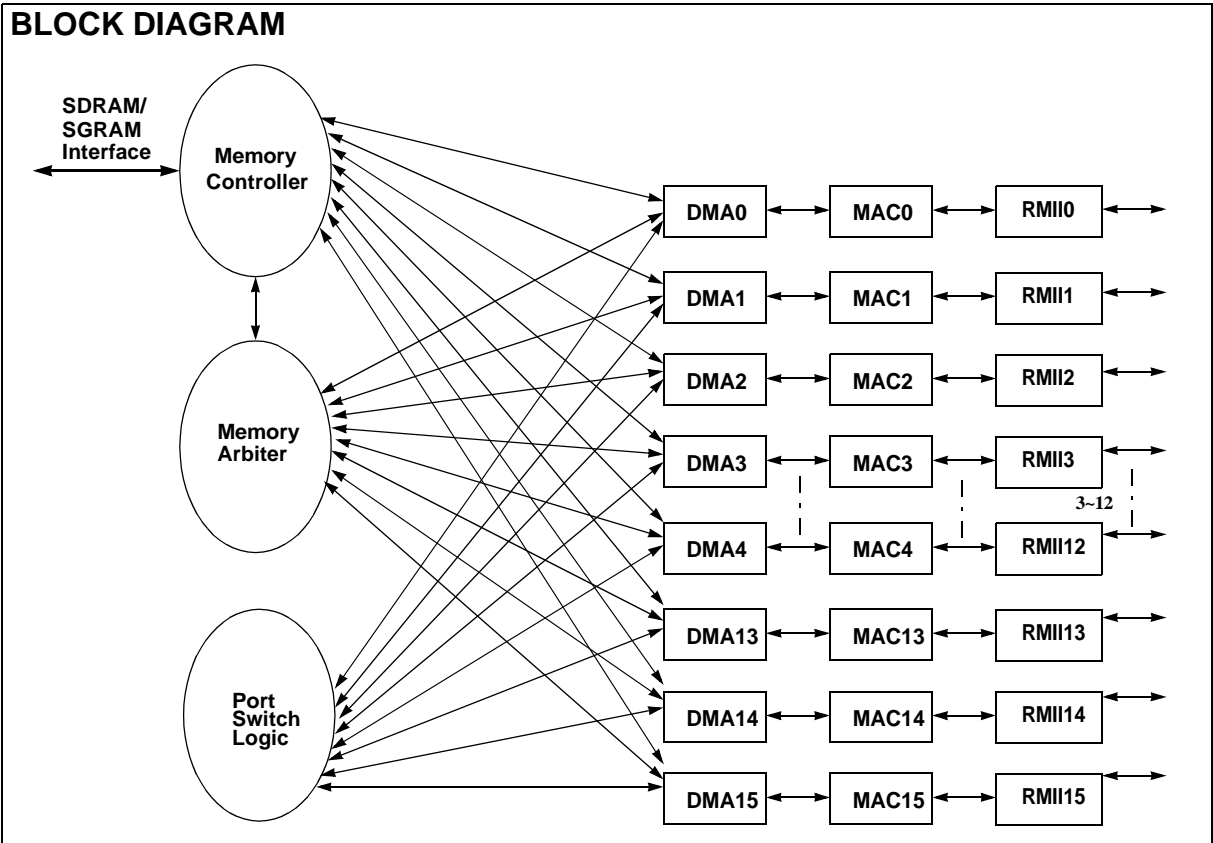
BLOCK DIAGRAM

SDRAM/
SGRAM
Interface

Memory
Controller

Memory
Arbiter

Port
Switch
Logic

DMA0
MAC0
RMII0

DMA1
MAC1
RMII1

DMA2
MAC2
RMII2

DMA3
MAC3
RMII3

3~12

DMA4
MAC4
RMII12

DMA13
MAC13
RMII13

DMA14
MAC14
RMII14

DMA15
MAC15
RMII15